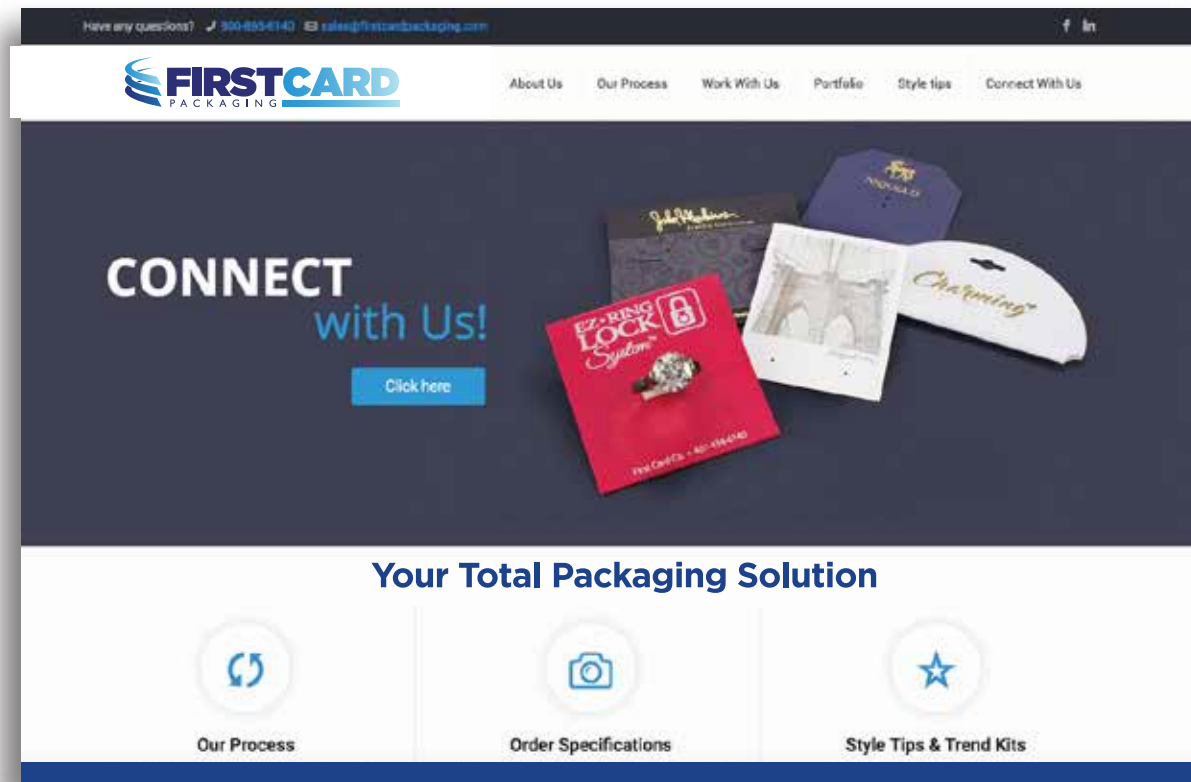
Have any questions? 800-855-6140 sales@firstcardpackaging.com

f in

FIRSTCARD PACKAGING

About Us Our Process Work With Us Portfolio Style tips Connect With Us

CONNECT with Us!

Click here

EZ-RING LOCK System

Charming

Your Total Packaging Solution

Our Process

Order Specifications

Style Tips & Trend Kits